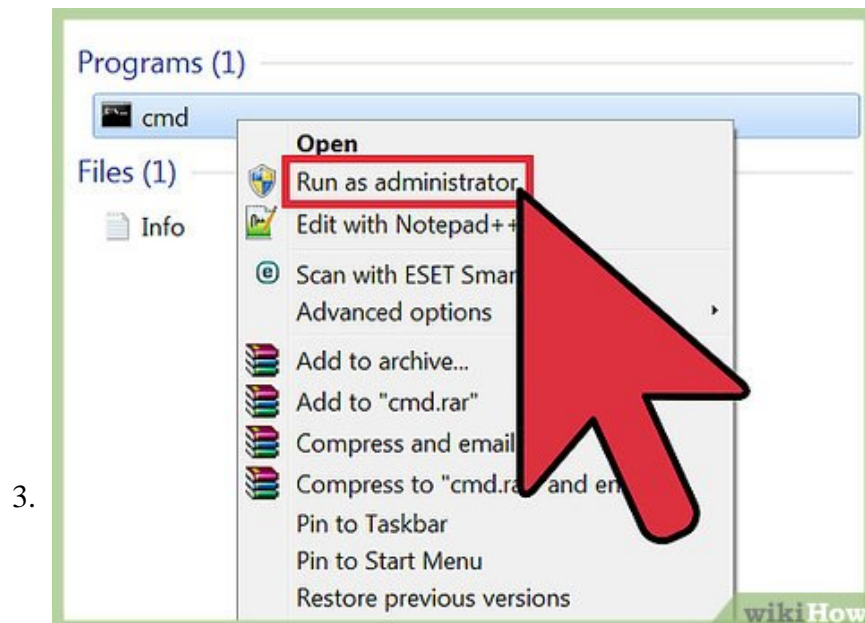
3.

Programs (1)

cmd

Files (1)

Info

Open

Run as administrator

Edit with Notepad++

Scan with ESET Smar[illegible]

Advanced options

Add to archive...

Add to "cmd.rar"

Compress and email

Compress to "cmd.ra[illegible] and em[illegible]

Pin to Taskbar

Pin to Start Menu

Restore previous versions

wikiHow